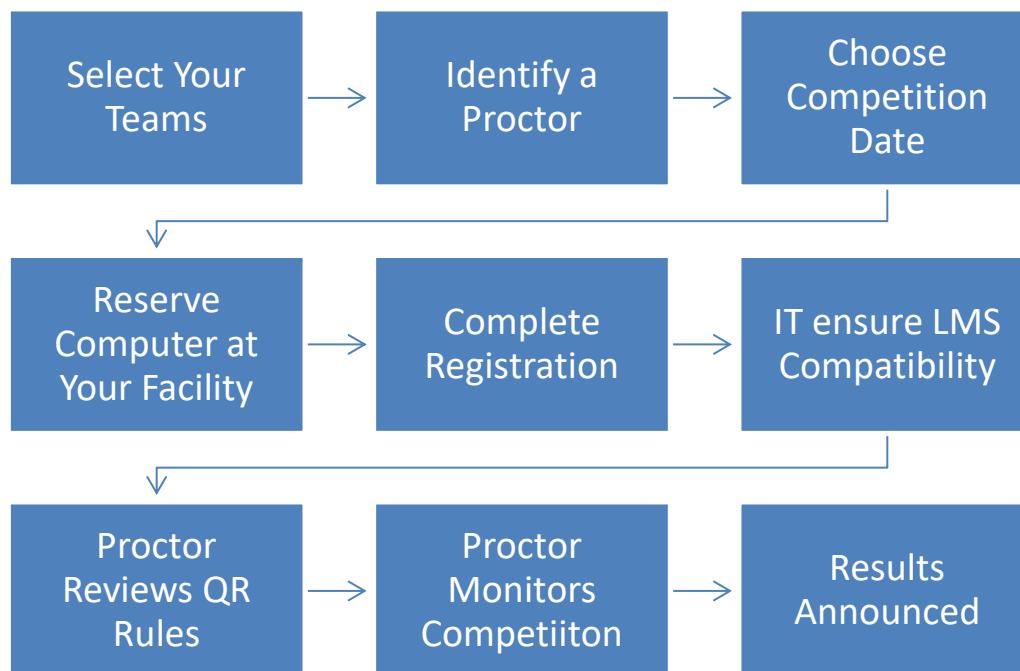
Select Your Teams

Identify a Proctor

Choose Competition Date

Reserve Computer at Your Facility

Complete Registration

IT ensure LMS Compatibility

Proctor Reviews QR Rules

Proctor Monitors Competiiton

Results Announced